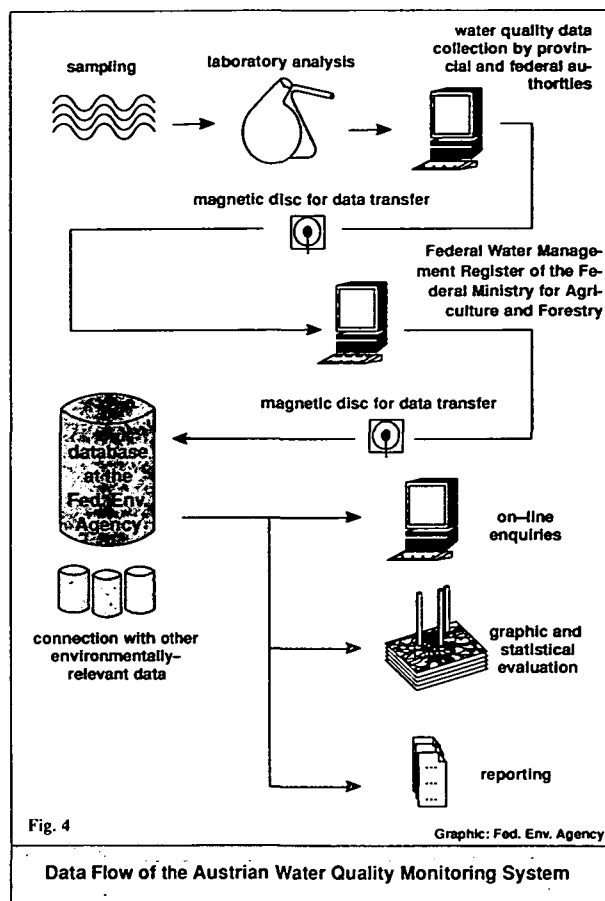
sampling

laboratory analysis

water quality data collection by provincial and federal authorities

magnetic disc for data transfer

Federal Water Management Register of the Federal Ministry for Agriculture and Forestry

magnetic disc for data transfer

database at the Fed. Env. Agency

connection with other environmentally-relevant data

on-line enquiries

graphic and statistical evaluation

reporting

Fig. 4

Graphic: Fed. Env. Agency

Data Flow of the Austrian Water Quality Monitoring System